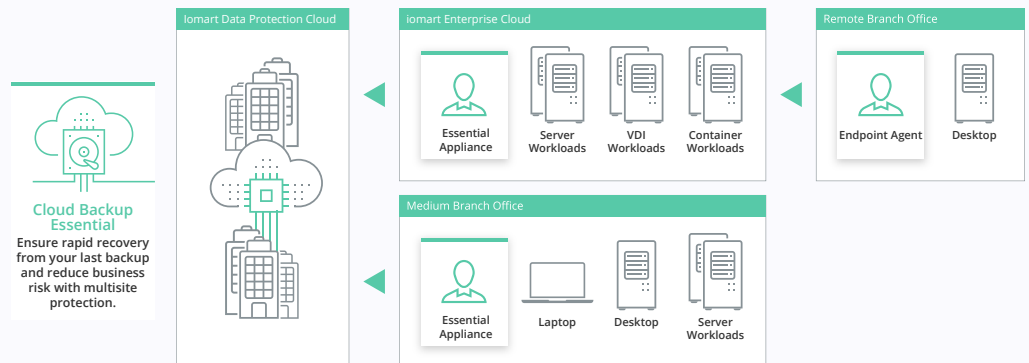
Cloud Backup Essential
Ensure rapid recovery from your last backup and reduce business risk with multisite protection.

Iomart Data Protection Cloud

iomart Enterprise Cloud
Essential Appliance
Server Workloads
VDI Workloads
Container Workloads

Remote Branch Office
Endpoint Agent
Desktop

Medium Branch Office
Essential Appliance
Laptop
Desktop
Server Workloads